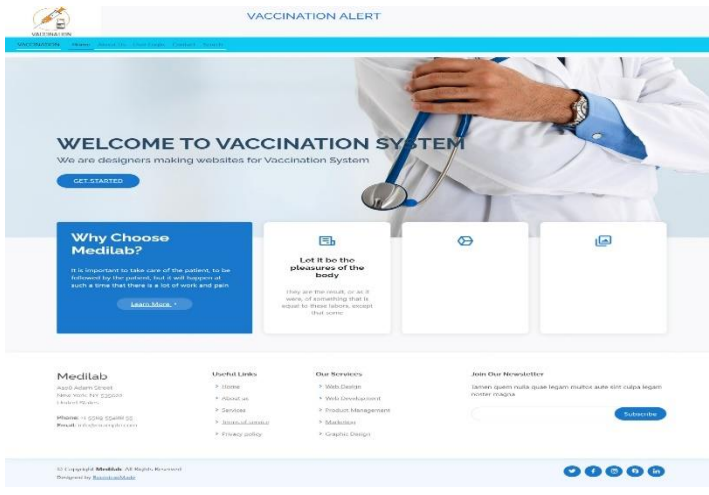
VACCINATION

VACCINATION ALERT

VACCINATION Home About Us User Login Contact Search

WELCOME TO VACCINATION SYSTEM

We are designers making websites for Vaccination System

GET STARTED

Why Choose Medilab?

It is important to take care of the patient, to be followed by the patient, but it will happen at such a time that there is a lot of work and pain

Learn More

Let it be the pleasures of the body

they are the result, or as it were, of something that is equal to these labors, except that some

Medilab

A108 Adam Street
New York, NY 535022
United States

Phone: +1 5589 55488 55
Email: info@example.com

Useful Links

Home
About us
Services
Terms of service
Privacy policy

Our Services

Web Design
Web Development
Product Management
Marketing
Graphic Design

Join Our Newsletter

Tamen quem nulla quae legam multos aute sint culpa legam noster magna

Subscribe

© Copyright Medilab. All Rights Reserved
Designed by BootstrapMade